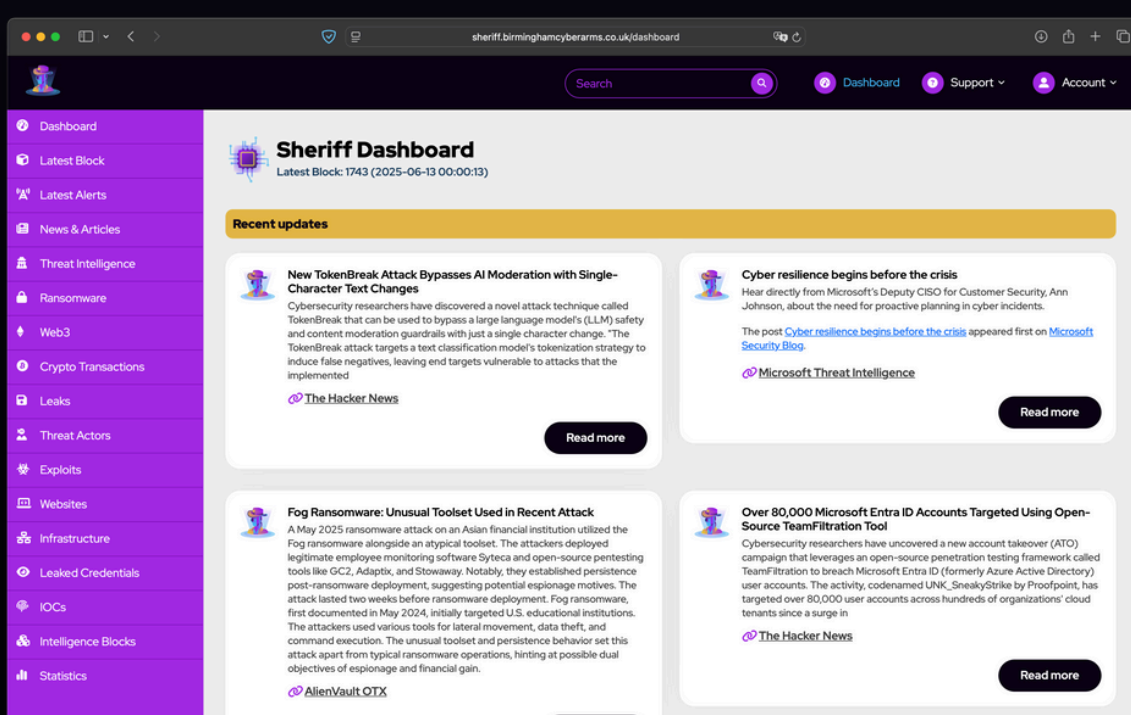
sheriff.birminghamcyberarms.co.uk/dashboard

Search

Dashboard Support Account

Dashboard
Latest Block
Latest Alerts
News & Articles
Threat Intelligence
Ransomware
Web3
Crypto Transactions
Leaks
Threat Actors
Exploits
Websites
Infrastructure
Leaked Credentials
IOCs
Intelligence Blocks
Statistics

Sheriff Dashboard
Latest Block: 1743 (2025-06-13 00:00:13)

Recent updates

New TokenBreak Attack Bypasses AI Moderation with Single-Character Text Changes
Cybersecurity researchers have discovered a novel attack technique called TokenBreak that can be used to bypass a large language model's (LLM) safety and content moderation guardrails with just a single character change. "The TokenBreak attack targets a text classification model's tokenization strategy to induce false negatives, leaving end targets vulnerable to attacks that the implemented

The Hacker News

Read more

Cyber resilience begins before the crisis
Hear directly from Microsoft's Deputy CISO for Customer Security, Ann Johnson, about the need for proactive planning in cyber incidents.

The post Cyber resilience begins before the crisis appeared first on Microsoft Security Blog.

Microsoft Threat Intelligence

Read more

Fog Ransomware: Unusual Toolset Used in Recent Attack
A May 2025 ransomware attack on an Asian financial institution utilized the Fog ransomware alongside an atypical toolset. The attackers deployed legitimate employee monitoring software Syteca and open-source pentesting tools like GC2, Adaptix, and Stowaway. Notably, they established persistence post-ransomware deployment, suggesting potential espionage motives. The attack lasted two weeks before ransomware deployment. Fog ransomware, first documented in May 2024, initially targeted U.S. educational institutions. The attackers used various tools for lateral movement, data theft, and command execution. The unusual toolset and persistence behavior set this attack apart from typical ransomware operations, hinting at possible dual objectives of espionage and financial gain.

AlienVault OTX

Over 80,000 Microsoft Entra ID Accounts Targeted Using Open-Source TeamFiltration Tool
Cybersecurity researchers have uncovered a new account takeover (ATO) campaign that leverages an open-source penetration testing framework called TeamFiltration to breach Microsoft Entra ID (formerly Azure Active Directory) user accounts. The activity, codenamed UNK_SneakyStrike by Proofpoint, has targeted over 80,000 user accounts across hundreds of organizations' cloud tenants since a surge in

The Hacker News

Read more